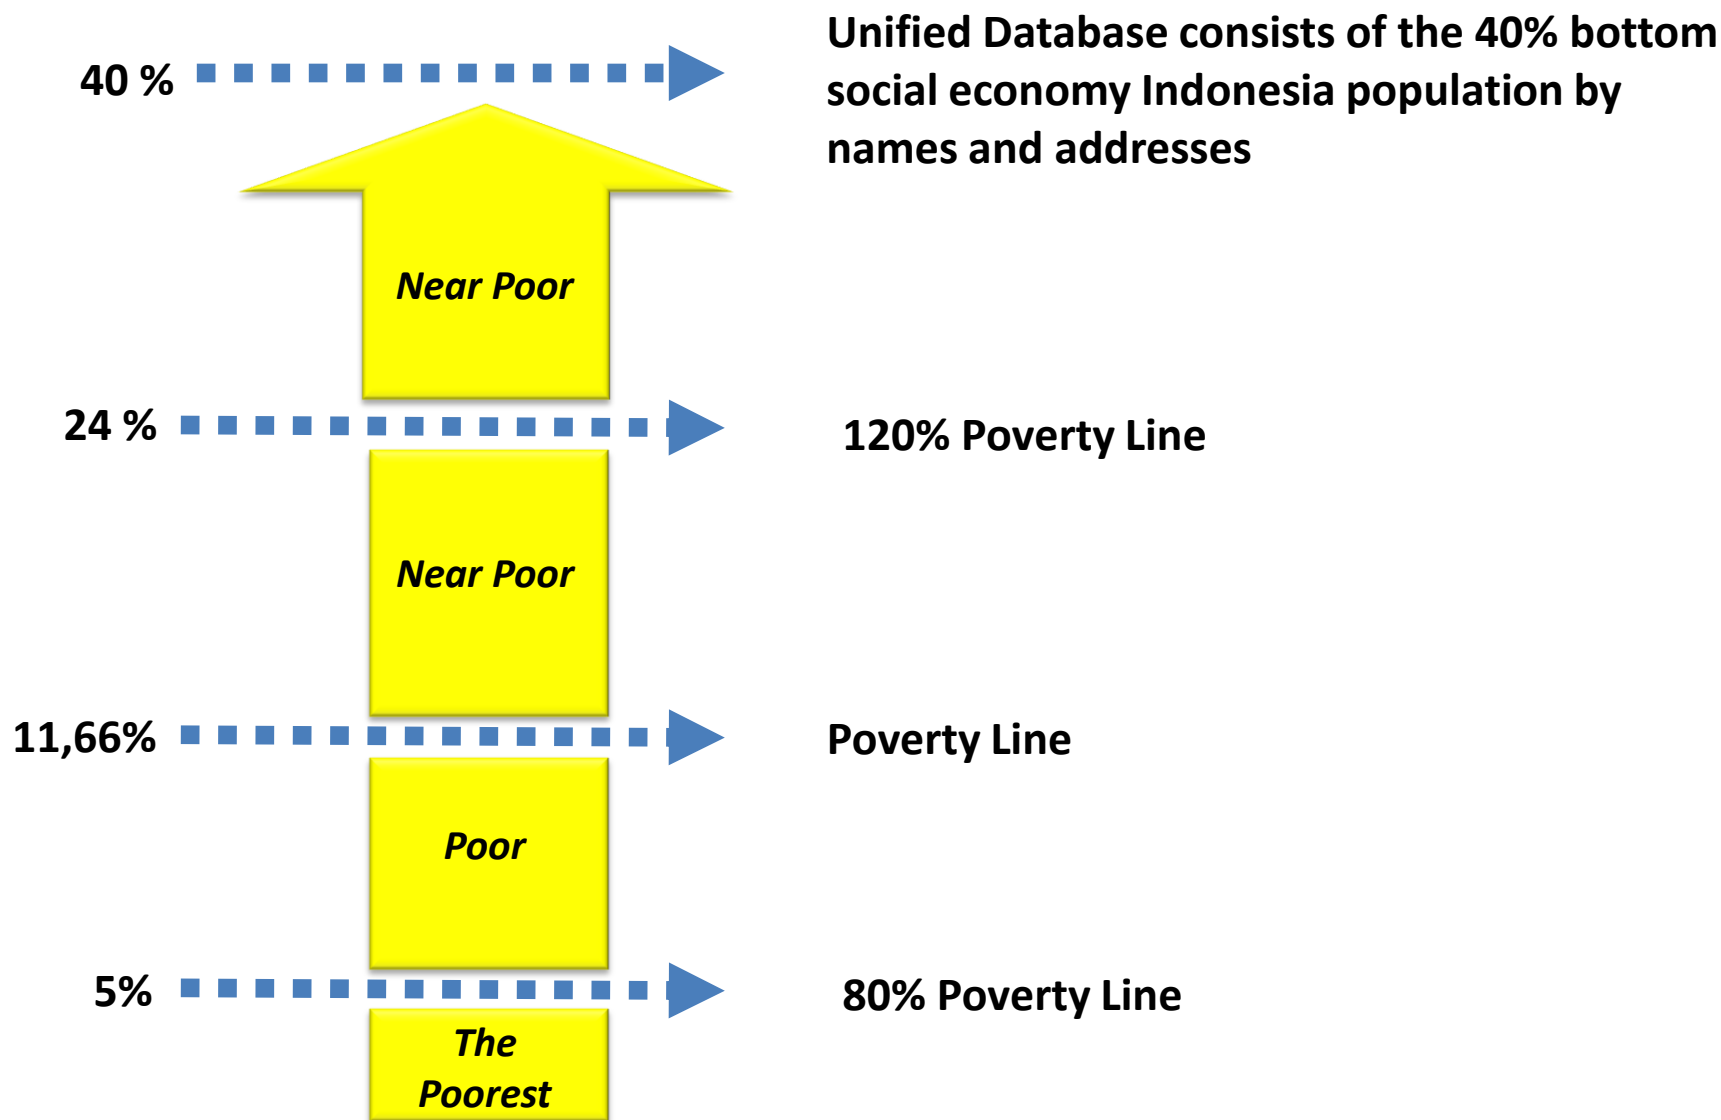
40 %

Unified Database consists of the 40% bottom social economy Indonesia population by names and addresses

Near Poor

24 %

120% Poverty Line

Near Poor

11,66%

Poverty Line

Poor

5%

80% Poverty Line

The Poorest